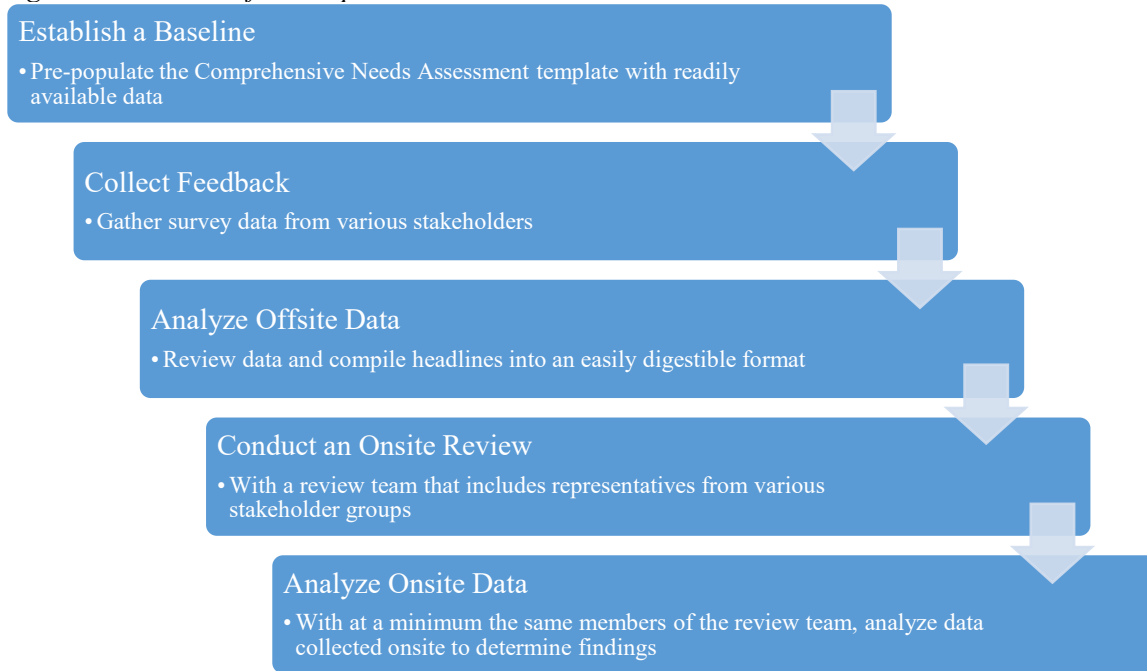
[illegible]

Establish a Baseline
• Pre-populate the Comprehensive Needs Assessment template with readily available data

Collect Feedback
• Gather survey data from various stakeholders

Analyze Offsite Data
• Review data and compile headlines into an easily digestible format

Conduct an Onsite Review
• With a review team that includes representatives from various stakeholder groups

Analyze Onsite Data
• With at a minimum the same members of the review team, analyze data collected onsite to determine findings